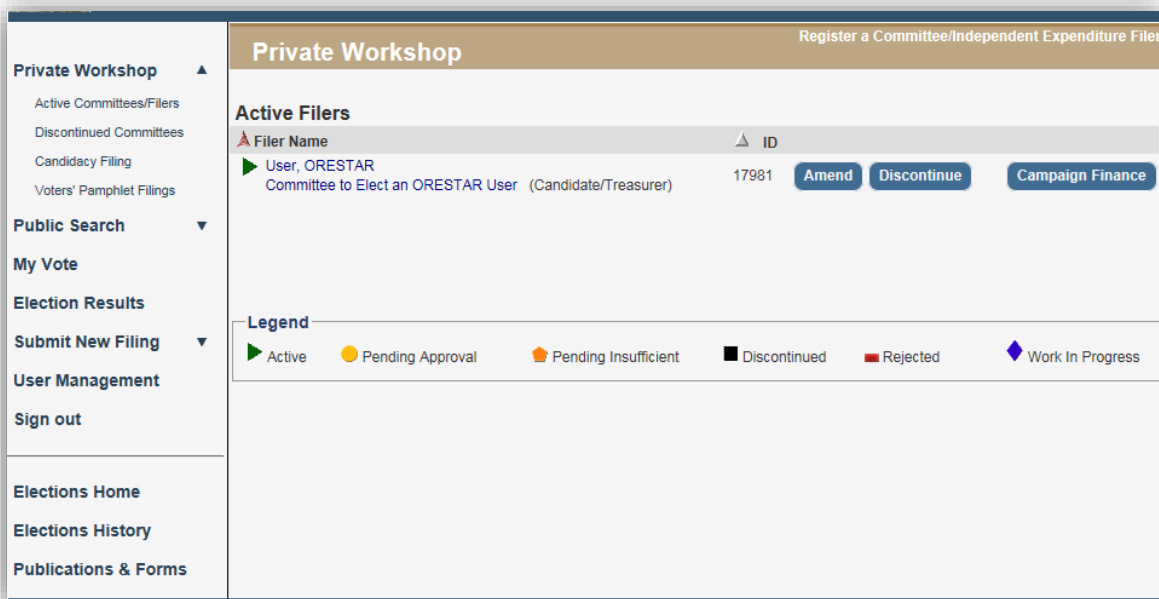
Private Workshop
Active Committees/Filers
Discontinued Committees
Candidacy Filing
Voters' Pamphlet Filings
Public Search
My Vote
Election Results
Submit New Filing
User Management
Sign out

Elections Home
Elections History
Publications & Forms

Private Workshop

Register a Committee/Independent Expenditure Filer

Active Filers

| Filer Name | ID | | | |
|---|---|---|---|---|
| User, ORESTAR Committee to Elect an ORESTAR User (Candidate/Treasurer) | 17981 | Amend | Discontinue | Campaign Finance |

Legend
Active Pending Approval Pending Insufficient Discontinued Rejected Work In Progress